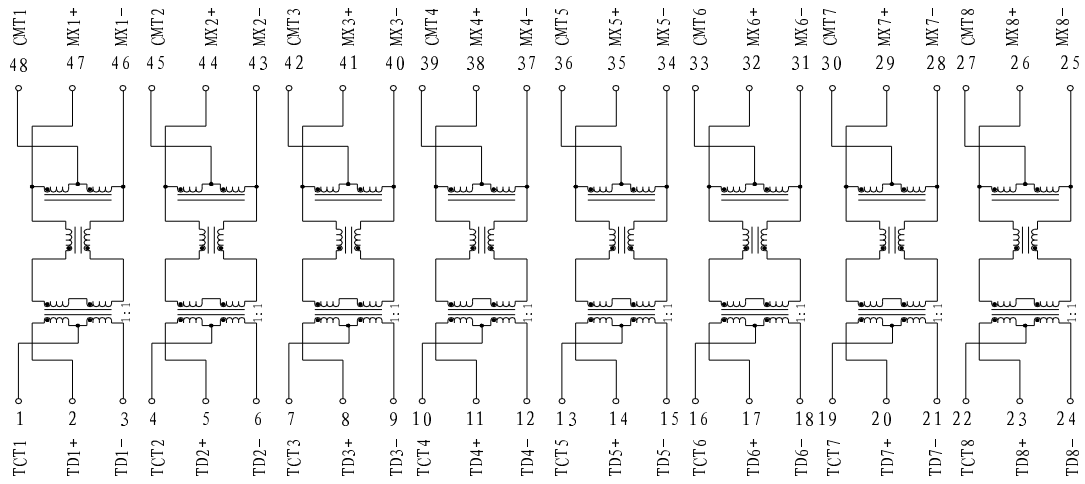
CMT1 MX1+ MX1- CMT2 MX2+ MX2- CMT3 MX3+ MX3- CMT4 MX4+ MX4- CMT5 MX5+ MX5- CMT6 MX6+ MX6- CMT7 MX7+ MX7- CMT8 MX8+ MX8-

48 47 46 45 44 43 42 41 40 39 38 37 36 35 34 33 32 31 30 29 28 27 26 25

1:1 1:1 1:1 1:1 1:1 1:1 1:1 1:1

1 2 3 4 5 6 7 8 9 10 11 12 13 14 15 16 17 18 19 20 21 22 23 24

TCT1 TD1+ TD1- TCT2 TD2+ TD2- TCT3 TD3+ TD3- TCT4 TD4+ TD4- TCT5 TD5+ TD5- TCT6 TD6+ TD6- TCT7 TD7+ TD7- TCT8 TD8+ TD8-